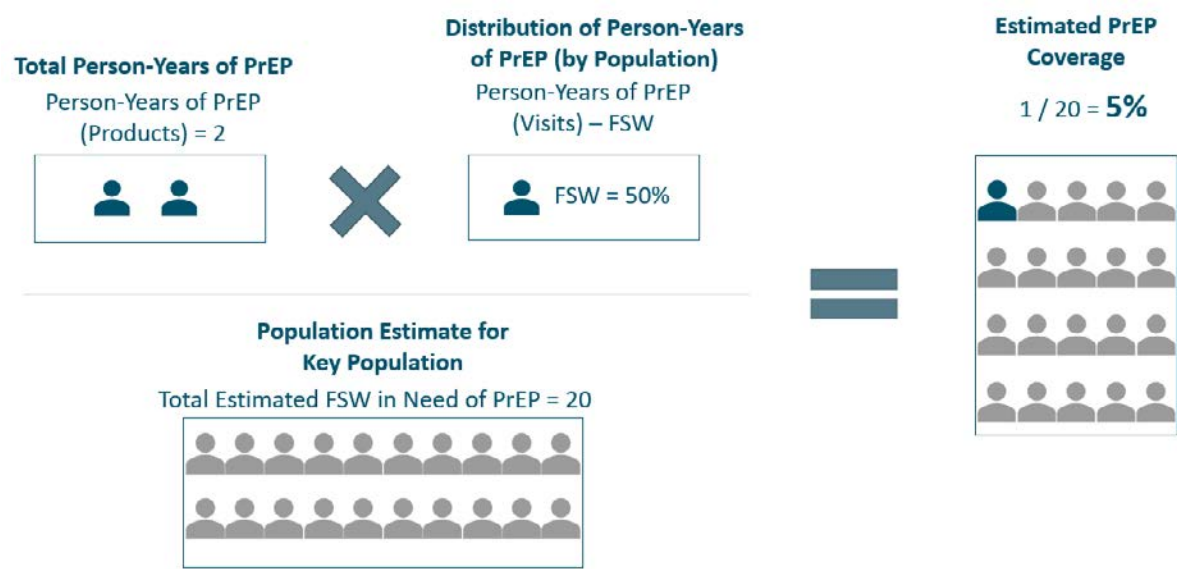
**Total Person-Years of PrEP**
Person-Years of PrEP (Products) = 2

**Distribution of Person-Years of PrEP (by Population)**
Person-Years of PrEP (Visits) – FSW

FSW = 50%

**Population Estimate for Key Population**
Total Estimated FSW in Need of PrEP = 20

**Estimated PrEP Coverage**
1 / 20 = **5%**